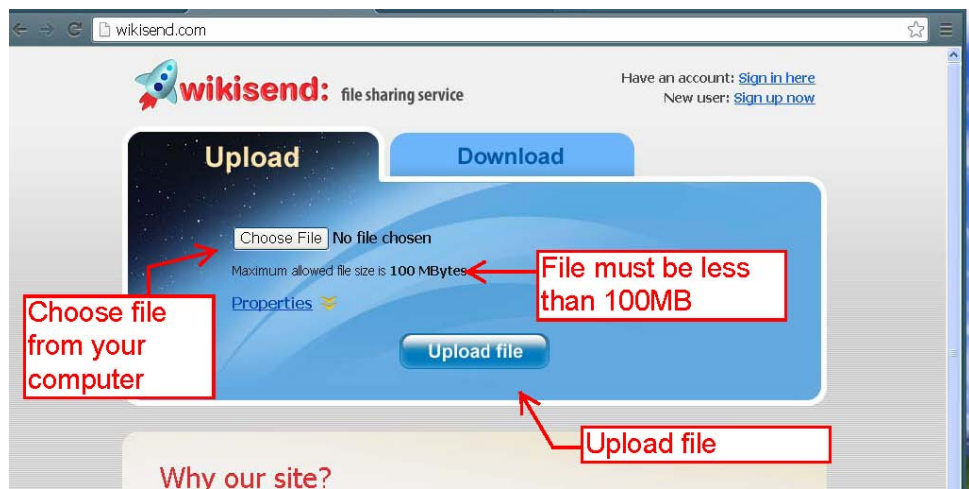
wikisend.com

wikisend: file sharing service

Have an account: Sign in here
New user: Sign up now

Upload

Download

Choose File No file chosen

Maximum allowed file size is 100 MBytes

Properties

Upload file

File must be less than 100MB

Choose file from your computer

Upload file

Why our site?